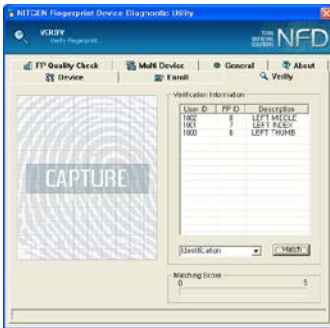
NITGEN Fingerprint Device Diagnostic Utility

VERIFY
Verify fingerprint

NFD

FP Quality Check
Multi Device
General
About
Device
Enroll
Verify

Verification Information

| User ID | FP ID | Description |
|---|---|---|
| 1002 | 8 | LEFT MIDDLE |
| 1001 | 7 | LEFT INDEX |
| 1000 | 6 | LEFT THUMB |

CAPTURE

Identification
Match

Matching Score
0
9